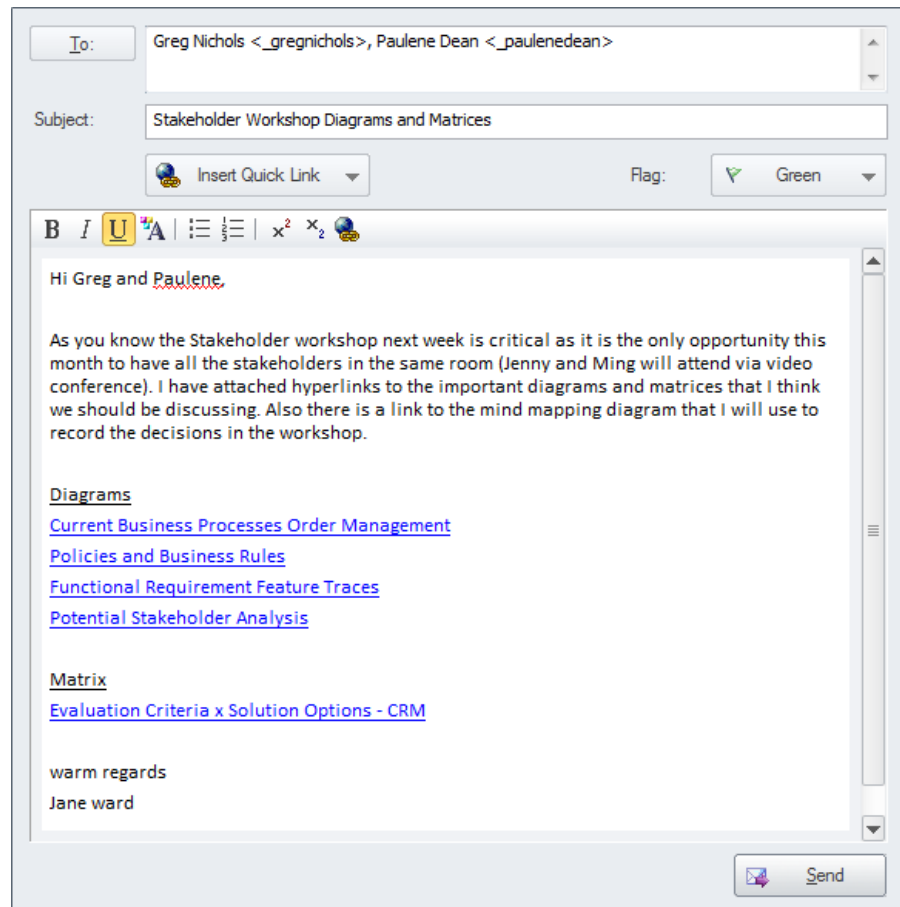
To: Greg Nichols <_gregnichols>, Paulene Dean <_paulenedean>

Subject: Stakeholder Workshop Diagrams and Matrices

Insert Quick Link

Flag: Green

B I U A $x^2$ $x_2$

Hi Greg and Paulene,

As you know the Stakeholder workshop next week is critical as it is the only opportunity this month to have all the stakeholders in the same room (Jenny and Ming will attend via video conference). I have attached hyperlinks to the important diagrams and matrices that I think we should be discussing. Also there is a link to the mind mapping diagram that I will use to record the decisions in the workshop.

Diagrams
Current Business Processes Order Management
Policies and Business Rules
Functional Requirement Feature Traces
Potential Stakeholder Analysis

Matrix
Evaluation Criteria x Solution Options - CRM

warm regards
Jane ward

Send